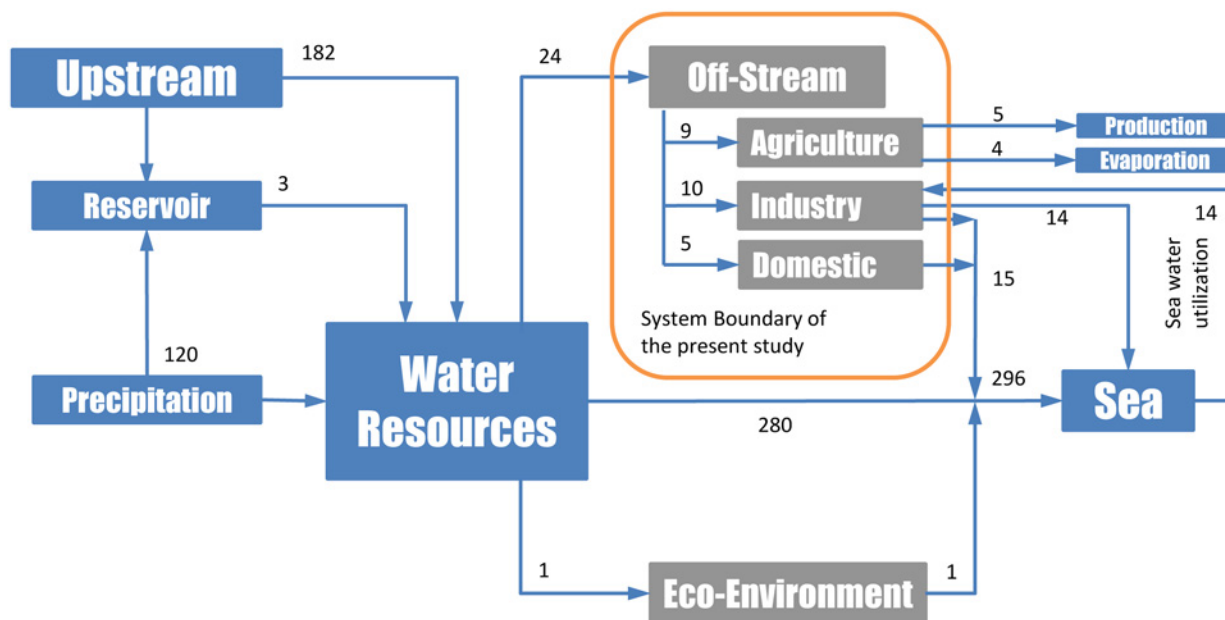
Upstream
182
24
Off-Stream
9
Agriculture
5
Production
4
Evaporation
Reservoir
3
10
Industry
14
14
5
Domestic
15
Sea water utilization
System Boundary of the present study
120
Precipitation
Water Resources
296
Sea
280
1
Eco-Environment
1